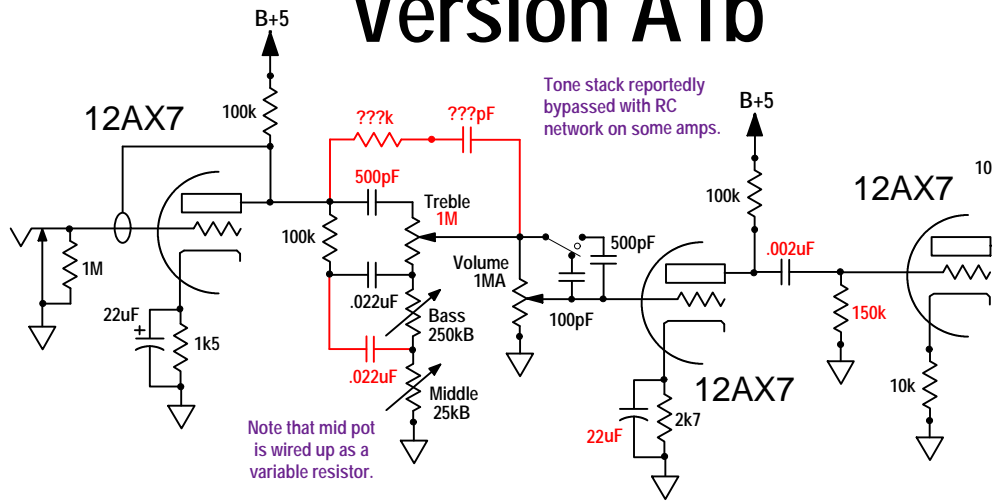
Version A1b

B+5

12AX7

100k

???k

???pF

Tone stack reportedly bypassed with RC network on some amps.

B+5

10

500pF

Treble

1M

100k

12AX7

1M

100k

Volume

1MA

500pF

.002uF

22uF

1k5

.022uF

Bass

250kB

100pF

150k

.022uF

Middle

25kB

12AX7

10k

Note that mid pot is wired up as a variable resistor.

22uF

2k7